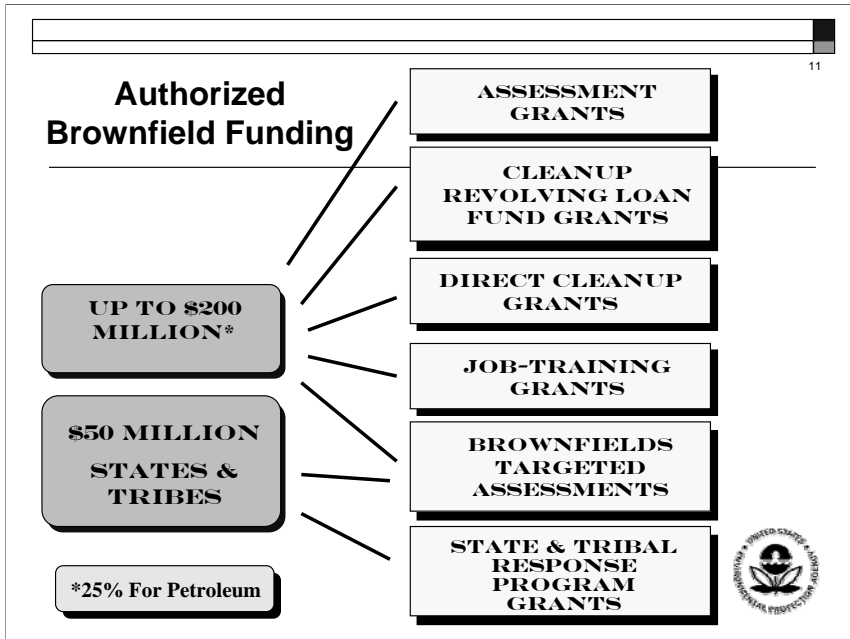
11

Authorized Brownfield Funding

UP TO $200 MILLION*

$50 MILLION

STATES & TRIBES

*25% For Petroleum

ASSESSMENT GRANTS

CLEANUP REVOLVING LOAN FUND GRANTS

DIRECT CLEANUP GRANTS

JOB-TRAINING GRANTS

BROWNFIELDS TARGETED ASSESSMENTS

STATE & TRIBAL RESPONSE PROGRAM GRANTS

UNITED STATES ENVIRONMENTAL PROTECTION AGENCY